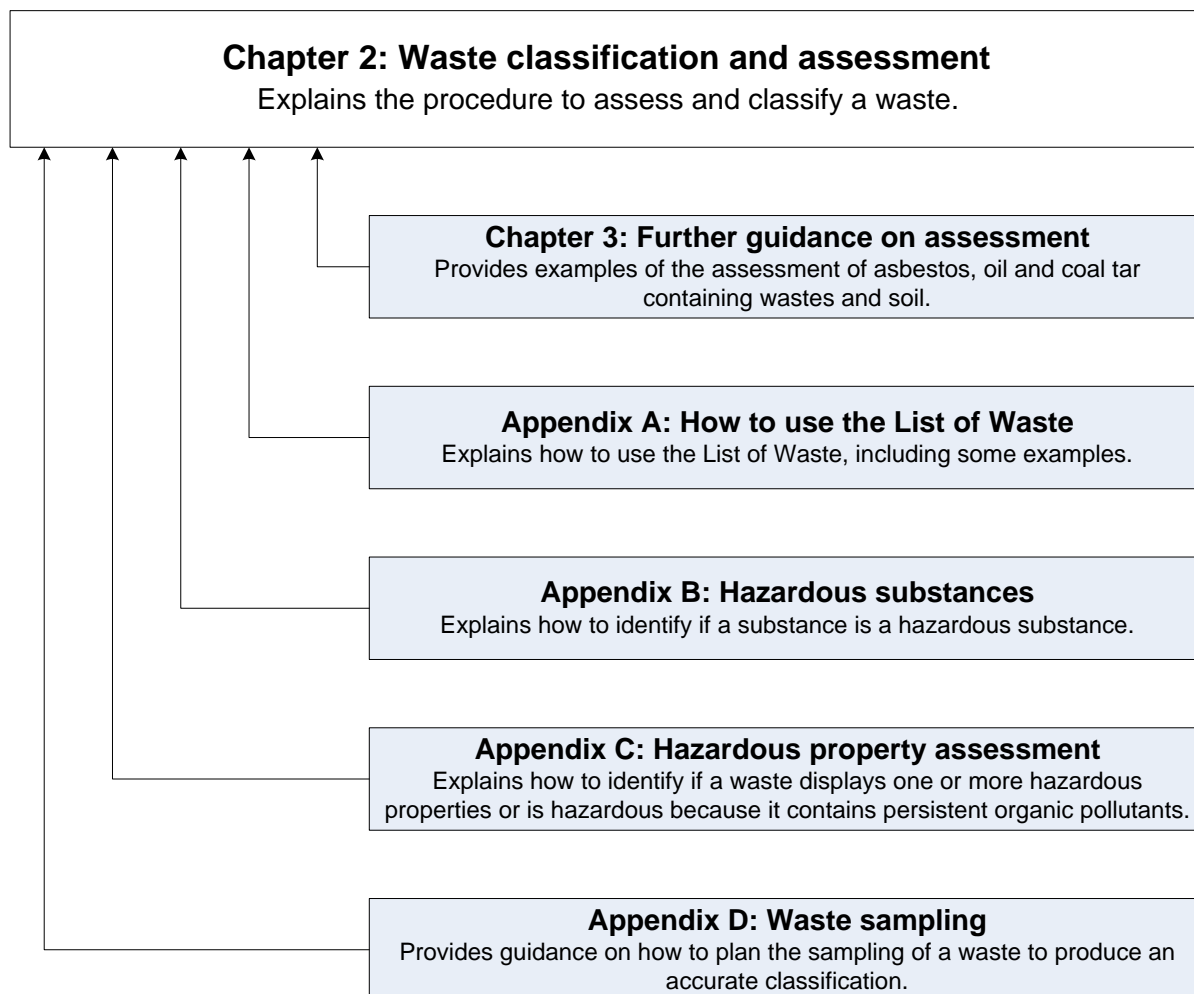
Chapter 2: Waste classification and assessment
Explains the procedure to assess and classify a waste.

Chapter 3: Further guidance on assessment
Provides examples of the assessment of asbestos, oil and coal tar containing wastes and soil.

Appendix A: How to use the List of Waste
Explains how to use the List of Waste, including some examples.

Appendix B: Hazardous substances
Explains how to identify if a substance is a hazardous substance.

Appendix C: Hazardous property assessment
Explains how to identify if a waste displays one or more hazardous properties or is hazardous because it contains persistent organic pollutants.

Appendix D: Waste sampling
Provides guidance on how to plan the sampling of a waste to produce an accurate classification.